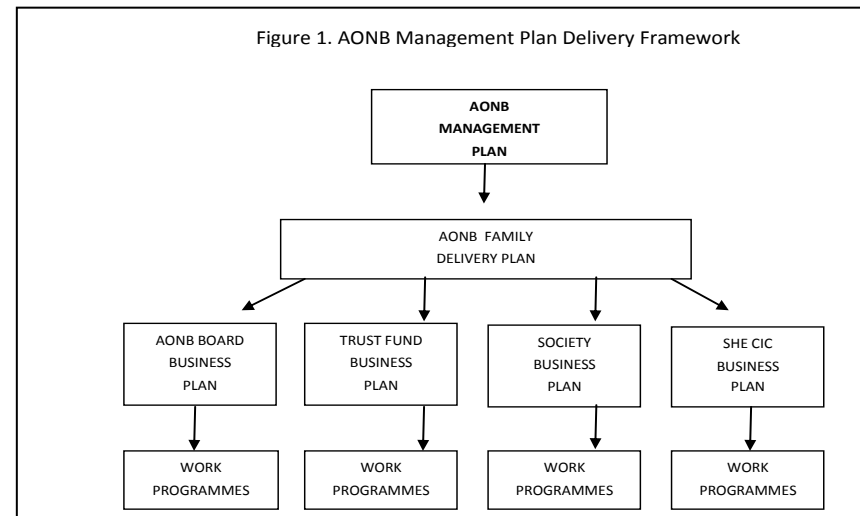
Figure 1. AONB Management Plan Delivery Framework

AONB MANAGEMENT PLAN

AONB FAMILY DELIVERY PLAN

AONB BOARD BUSINESS PLAN

TRUST FUND BUSINESS PLAN

SOCIETY BUSINESS PLAN

SHE CIC BUSINESS PLAN

WORK PROGRAMMES

WORK PROGRAMMES

WORK PROGRAMMES

WORK PROGRAMMES